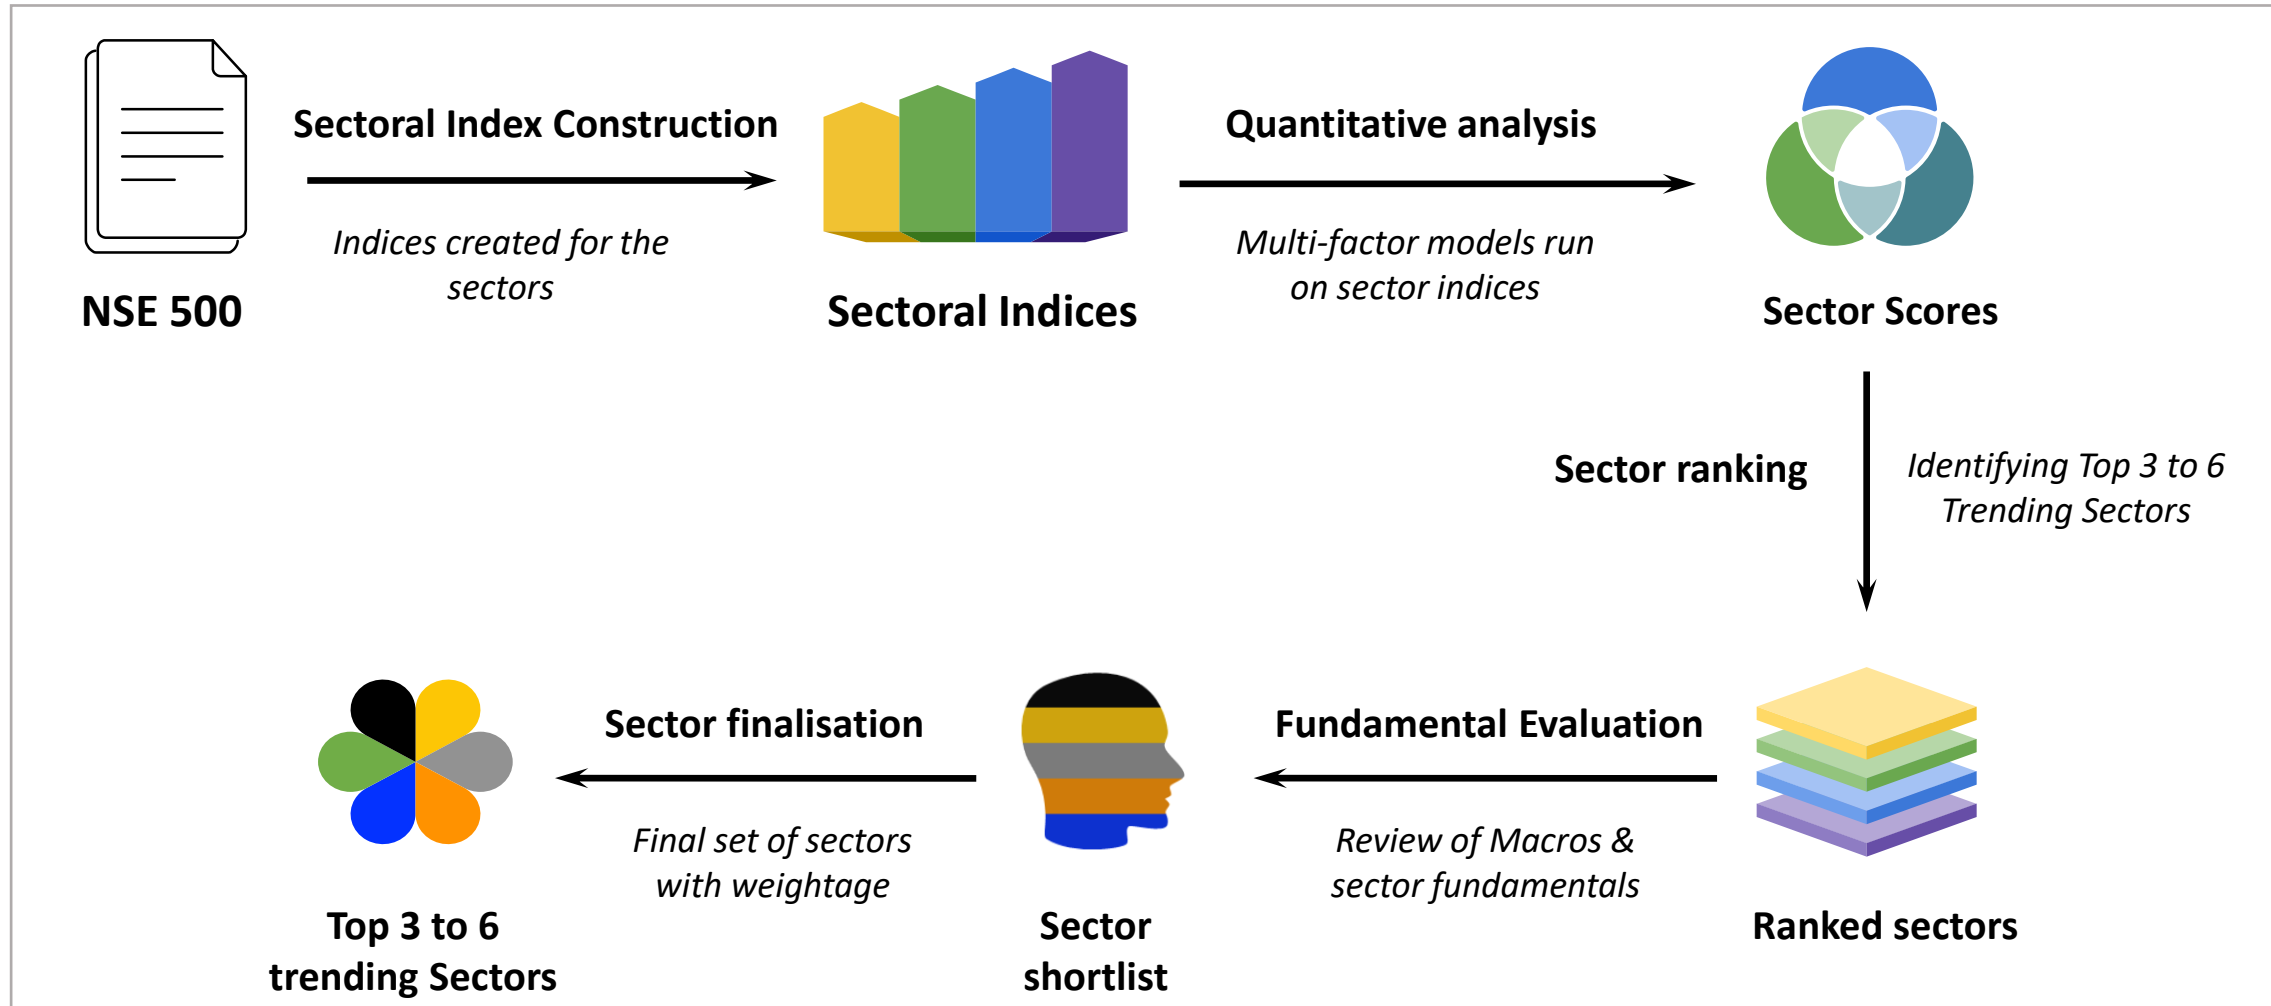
NSE 500

Sectoral Index Construction

Indices created for the sectors

Sectoral Indices

Quantitative analysis

Multi-factor models run on sector indices

Sector Scores

Sector ranking

Identifying Top 3 to 6 Trending Sectors

Ranked sectors

Fundamental Evaluation

Review of Macros & sector fundamentals

Sector shortlist

Sector finalisation

Final set of sectors with weightage

Top 3 to 6 trending Sectors